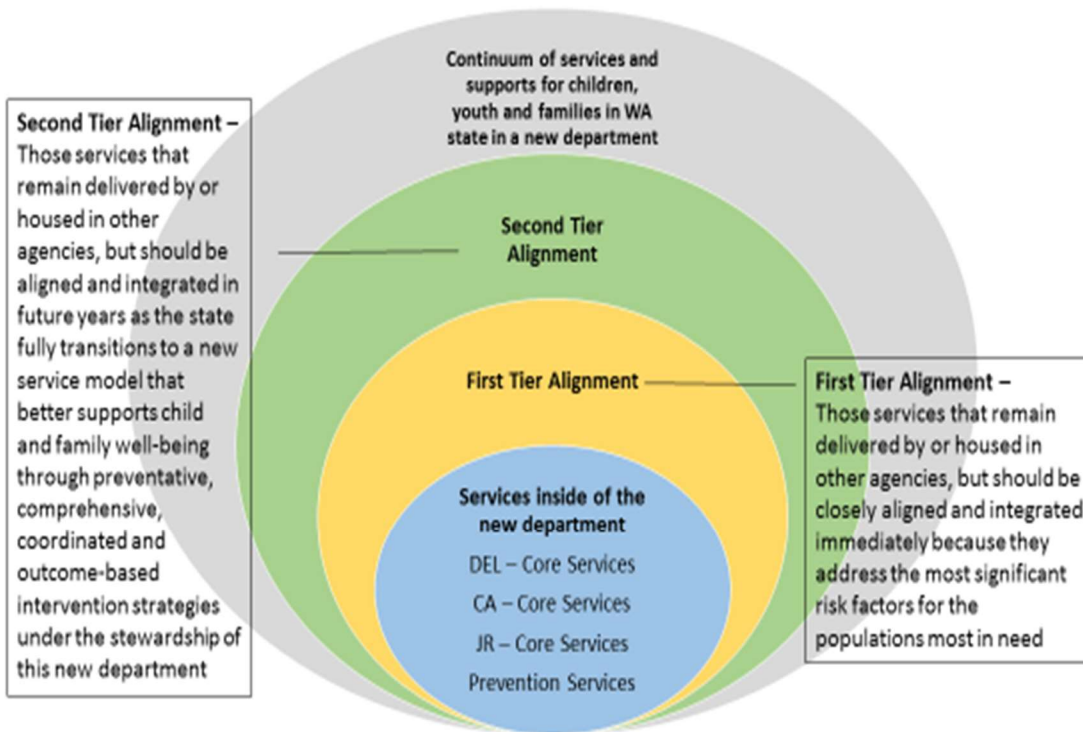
Continuum of services and supports for children, youth and families in WA state in a new department

Second Tier Alignment – Those services that remain delivered by or housed in other agencies, but should be aligned and integrated in future years as the state fully transitions to a new service model that better supports child and family well-being through preventative, comprehensive, coordinated and outcome-based intervention strategies under the stewardship of this new department

Second Tier Alignment

First Tier Alignment

First Tier Alignment – Those services that remain delivered by or housed in other agencies, but should be closely aligned and integrated immediately because they address the most significant risk factors for the populations most in need

Services inside of the new department

DEL – Core Services

CA – Core Services

JR – Core Services

Prevention Services